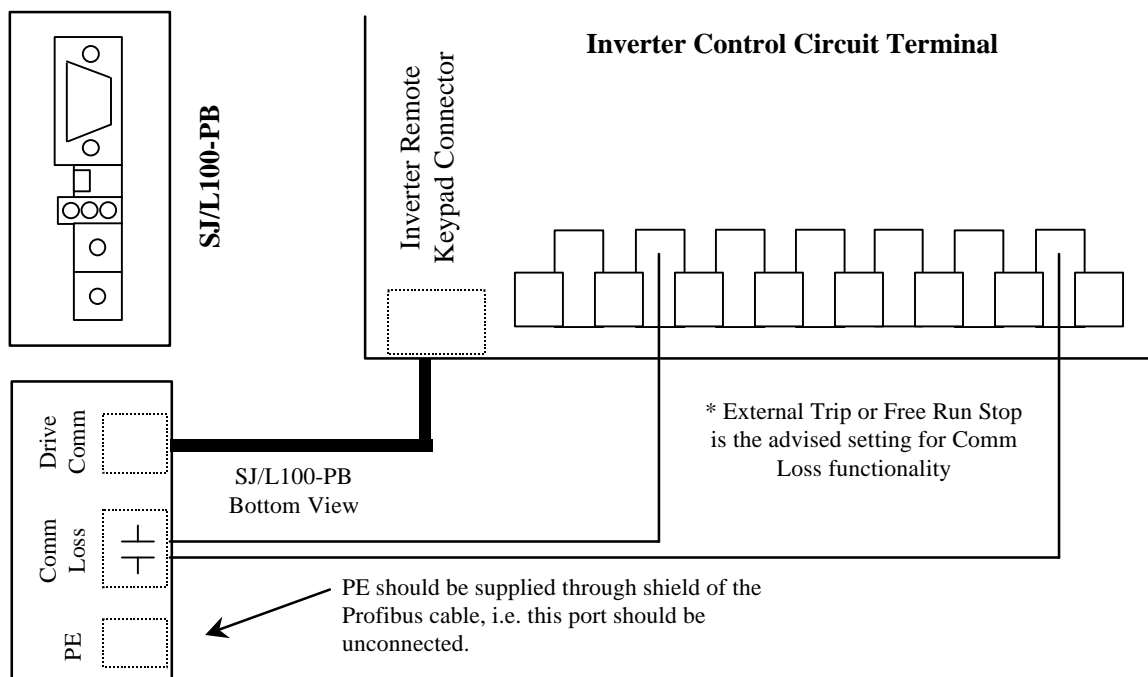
SJ/L100-PB

Inverter Remote Keypad Connector

Inverter Control Circuit Terminal

Drive Comm

Comm Loss

PE

SJ/L100-PB Bottom View

* External Trip or Free Run Stop is the advised setting for Comm Loss functionality

PE should be supplied through shield of the Profibus cable, i.e. this port should be unconnected.